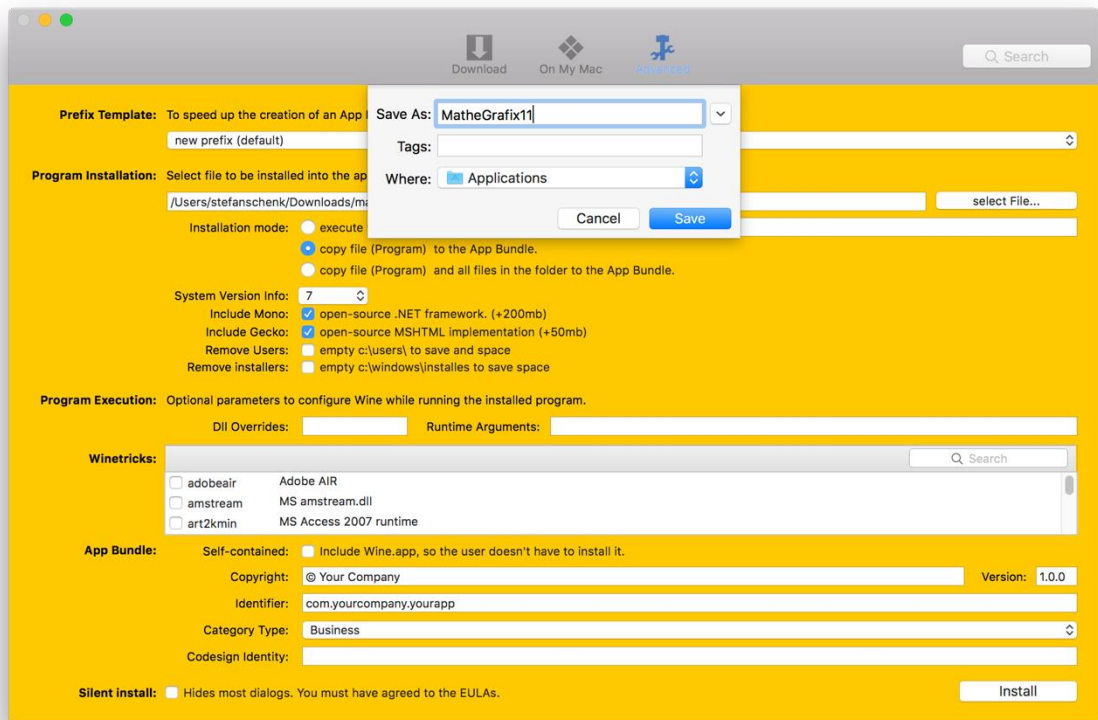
Download On My Mac Advanced

Search

Prefix Template: To speed up the creation of an App I

new prefix (default)

Program Installation: Select file to be installed into the ap

/Users/stefanschenk/Downloads/m

select File...

Installation mode: execute

copy file (Program) to the App Bundle.

copy file (Program) and all files in the folder to the App Bundle.

System Version Info: 7

Include Mono: open-source .NET framework. (+200mb)

Include Gecko: open-source MSHTML implementation (+50mb)

Remove Users: empty c:\users\ to save and space

Remove installers: empty c:\windows\installes to save space

Program Execution: Optional parameters to configure Wine while running the installed program.

Dll Overrides: Runtime Arguments:

Winetricks:

Search

adobeair Adobe AIR

amstream MS amstream.dll

art2kmin MS Access 2007 runtime

App Bundle: Self-contained: Include Wine.app, so the user doesn't have to install it.

Copyright: © Your Company Version: 1.0.0

Identifier: com.yourcompany.yourapp

Category Type: Business

Codesign Identity:

Silent install: Hides most dialogs. You must have agreed to the EULAs.

Install

Save As: MatheGrafix11

Tags:

Where: Applications

Cancel Save